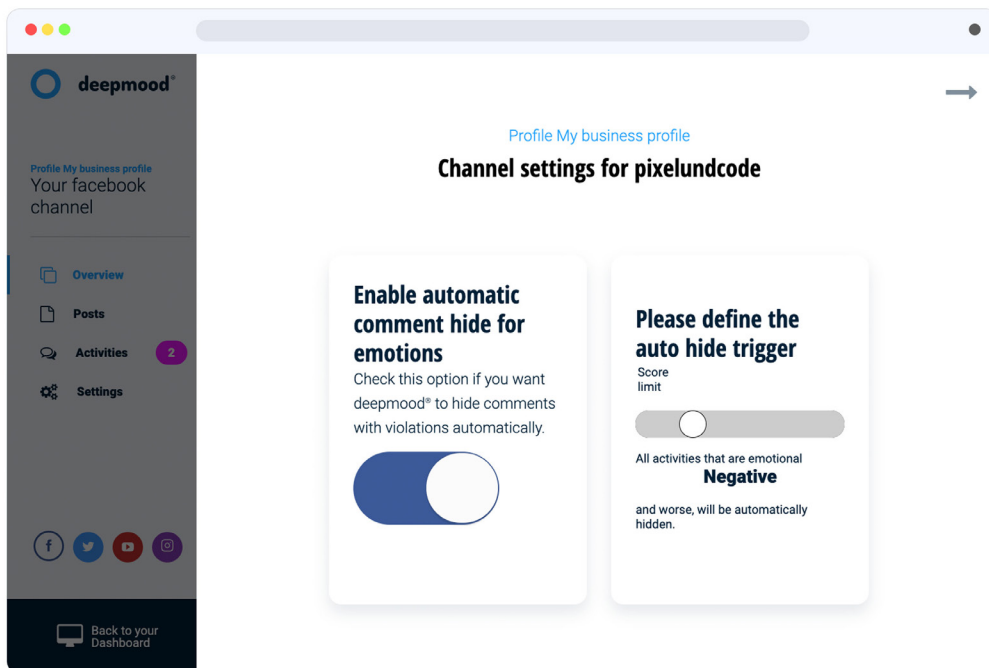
deepmood®

Profile My business profile
Your facebook channel

Overview

Posts

Activities 2

Settings

Back to your Dashboard

Profile My business profile

Channel settings for pixelundcode

Enable automatic comment hide for emotions

Check this option if you want deepmood® to hide comments with violations automatically.

Please define the auto hide trigger

Score limit

All activities that are emotional

Negative

and worse, will be automatically hidden.